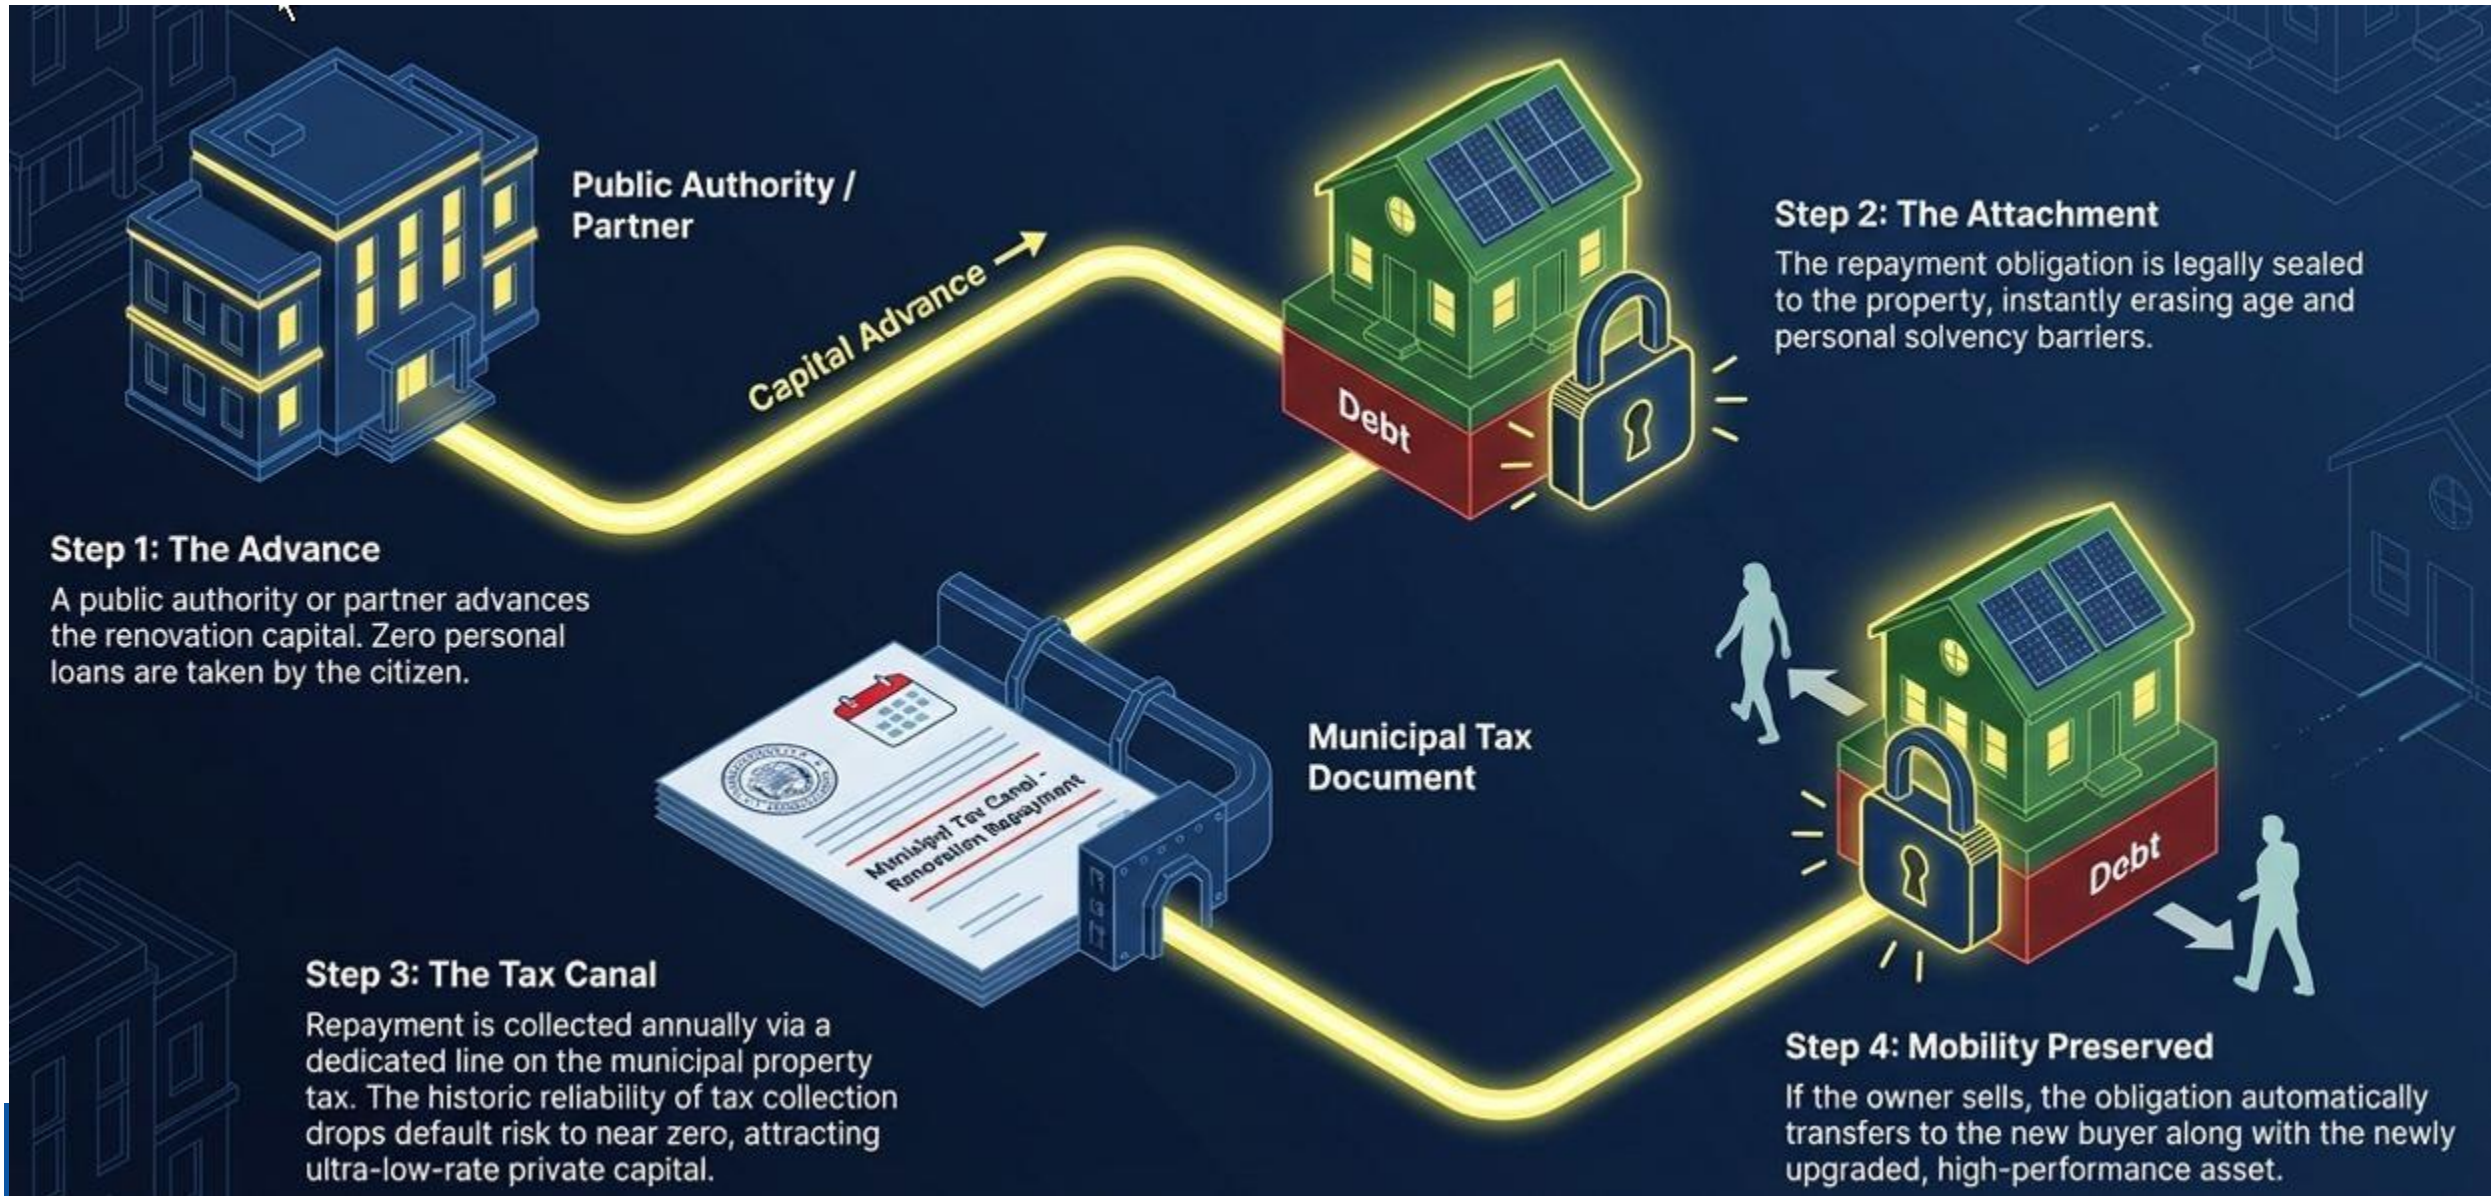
Public Authority / Partner

Capital Advance →

Debt

Step 2: The Attachment

The repayment obligation is legally sealed to the property, instantly erasing age and personal solvency barriers.

Step 1: The Advance

A public authority or partner advances the renovation capital. Zero personal loans are taken by the citizen.

Municipal Tax Document

Municipal Tax Canal - Renovation Repayment

Debt

Step 3: The Tax Canal

Repayment is collected annually via a dedicated line on the municipal property tax. The historic reliability of tax collection drops default risk to near zero, attracting ultra-low-rate private capital.

Step 4: Mobility Preserved

If the owner sells, the obligation automatically transfers to the new buyer along with the newly upgraded, high-performance asset.